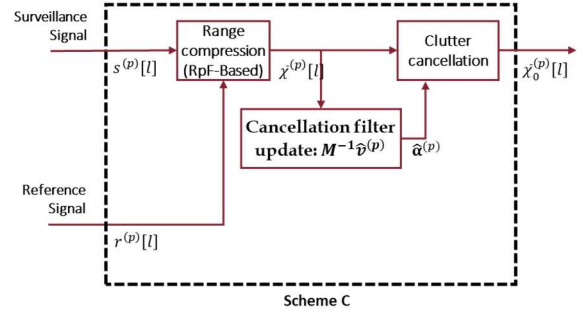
Surveillance Signal

$s^{(p)}[l]$

Range compression (RpF-Based)

$\dot{\chi}^{(p)}[l]$

Clutter cancellation

$\dot{\chi}_0^{(p)}[l]$

Cancellation filter update: $M^{-1}\hat{v}^{(p)}$

$\hat{\alpha}^{(p)}$

Reference Signal

$r^{(p)}[l]$

Scheme C